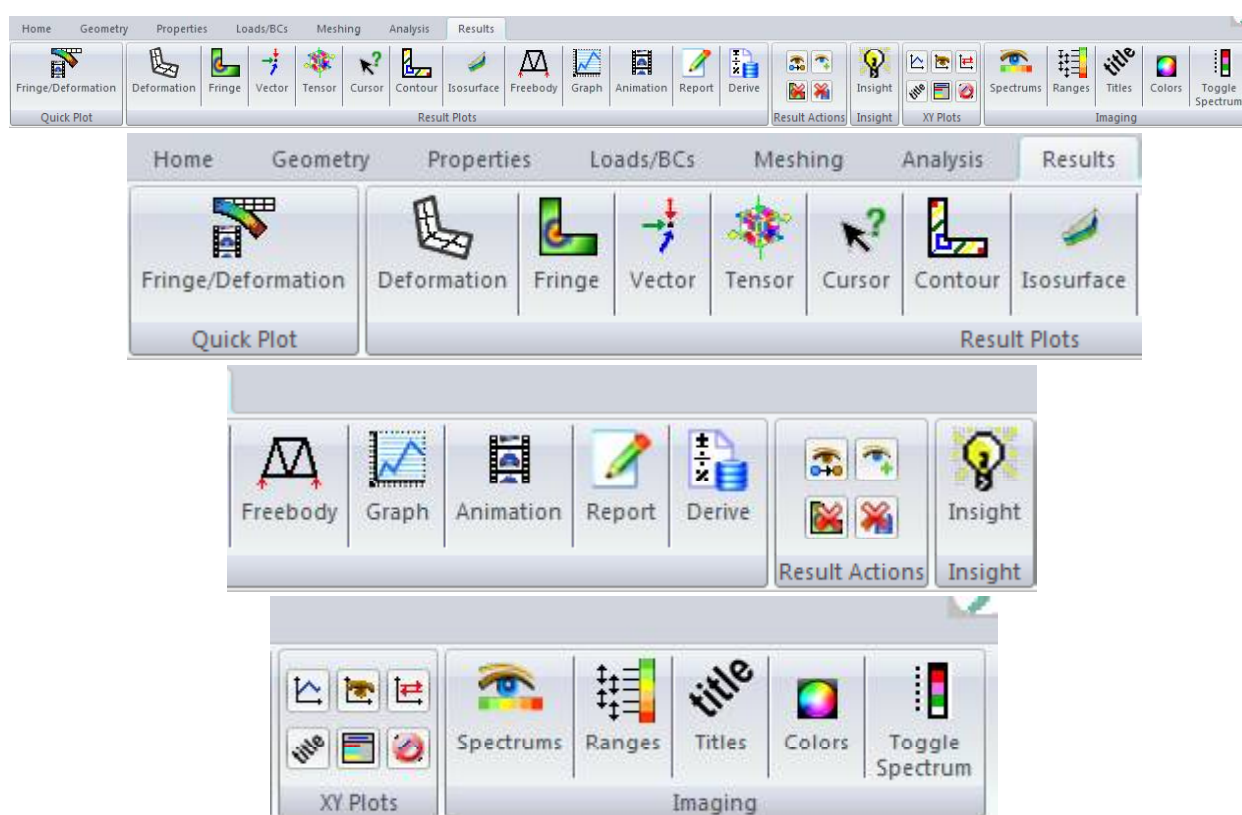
Home Geometry Properties Loads/BCs Meshing Analysis Results

Fringe/Deformation
Quick Plot

Deformation Fringe Vector Tensor Cursor Contour Isosurface Freebody Graph Animation Report Derive
Result Plots

Result Actions

Insight
Insight

XY Plots

Spectrums Ranges Titles Colors Toggle Spectrum
Imaging

Home Geometry Properties Loads/BCs Meshing Analysis Results

Fringe/Deformation
Quick Plot

Deformation Fringe Vector Tensor Cursor Contour Isosurface
Result Plots

Freebody Graph Animation Report Derive

Result Actions

Insight
Insight

XY Plots

Spectrums Ranges Titles Colors Toggle Spectrum
Imaging